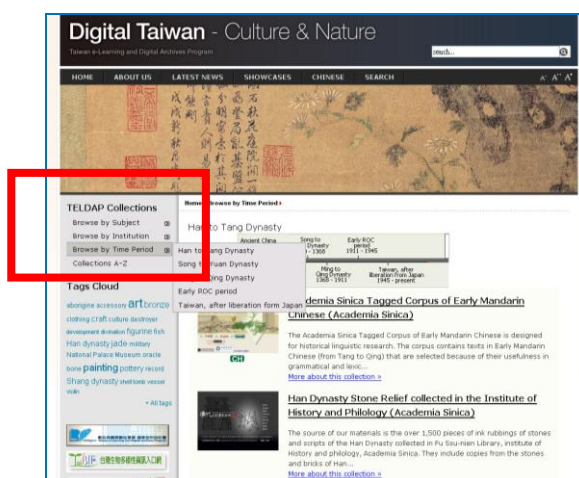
Digital Taiwan - Culture & Nature
Taiwan e-Learning and Digital Archives Program
search...

HOME ABOUT US LATEST NEWS SHOWCASES CHINESE SEARCH
A⁻ A⁺ A⁺

TELDAP Collections
Browse by Subject
Browse by Institution
Browse by Time Period
Collections A-Z

Home » Browse by Time Period »

Han to Tang Dynasty

Han to Tang Dynasty
Song to Yuan Dynasty
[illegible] Qing Dynasty
Early ROC period
Taiwan, after liberation form Japan

Ancient China
Song to Dynasty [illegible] - 1368
Early ROC period 1911 - 1945
Ming to Qing Dynasty 1368 - 1911
Taiwan, after liberation from Japan 1945 - present

Tags Cloud
aborigine accessory art bronze clothing craft culture destroyer development divination figurine fish Han dynasty jade military National Palace Museum oracle bone painting pottery record Shang dynasty shellfish vessel violin
+ All tags

CH

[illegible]ademia Sinica Tagged Corpus of Early Mandarin Chinese (Academia Sinica)
The Academia Sinica Tagged Corpus of Early Mandarin Chinese is designed for historical linguistic research. The corpus contains texts in Early Mandarin Chinese (from Tang to Qing) that are selected because of their usefulness in grammatical and lexic...
More about this collection »

Han Dynasty Stone Relief collected in the Institute of History and Philology (Academia Sinica)
The source of our materials is the over 1,500 pieces of ink rubbings of stones and scripts of the Han Dynasty collected in Fu Ssu-nien Library, Institute of History and philology, Academia Sinica. They include copies from the stones and bricks of Han...
More about this collection »

台灣生物多樣性資訊入口網